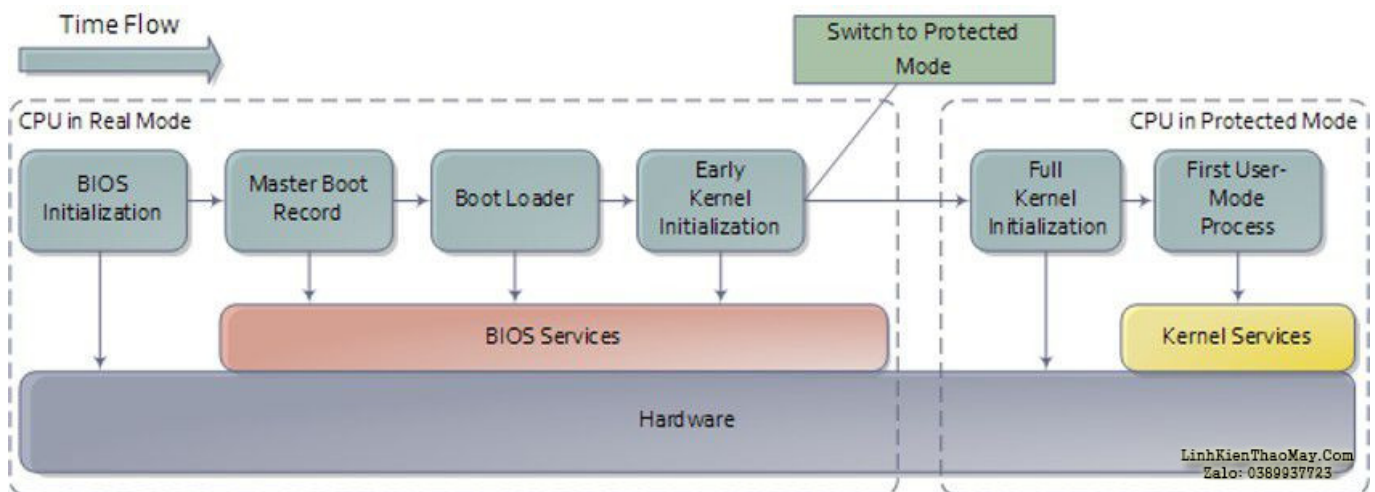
Time Flow

Switch to Protected Mode

CPU in Real Mode

CPU in Protected Mode

BIOS Initialization

Master Boot Record

Boot Loader

Early Kernel Initialization

Full Kernel Initialization

First User-Mode Process

BIOS Services

Kernel Services

Hardware

LinhKienThaoMay.Com
Zalo: 0389937723